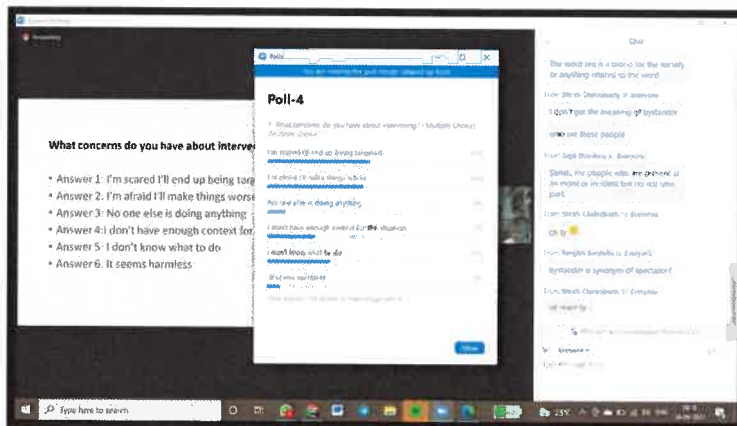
Poll-4

What concerns do you have about interve

• Answer 1: I'm scared I'll end up being targ
• Answer 2: I'm afraid I'll make things worse
• Answer 3: No one else is doing anything
• Answer 4: I don't have enough context for
• Answer 5: I don't know what to do
• Answer 6: It seems harmless

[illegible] scared I'll end up being targeted
I'm afraid I'll make things worse
No one else is doing anything
I don't have enough context for the situation
I don't know what to do
It seems harmless

Chat

The word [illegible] is a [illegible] for the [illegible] or anything related to the word

I don't get the meaning of bystander

who are these people

Sorry, the people who are present at an event or incident but do not take part.

Oh ty

bystander a synonym of spectator?

Type here to search